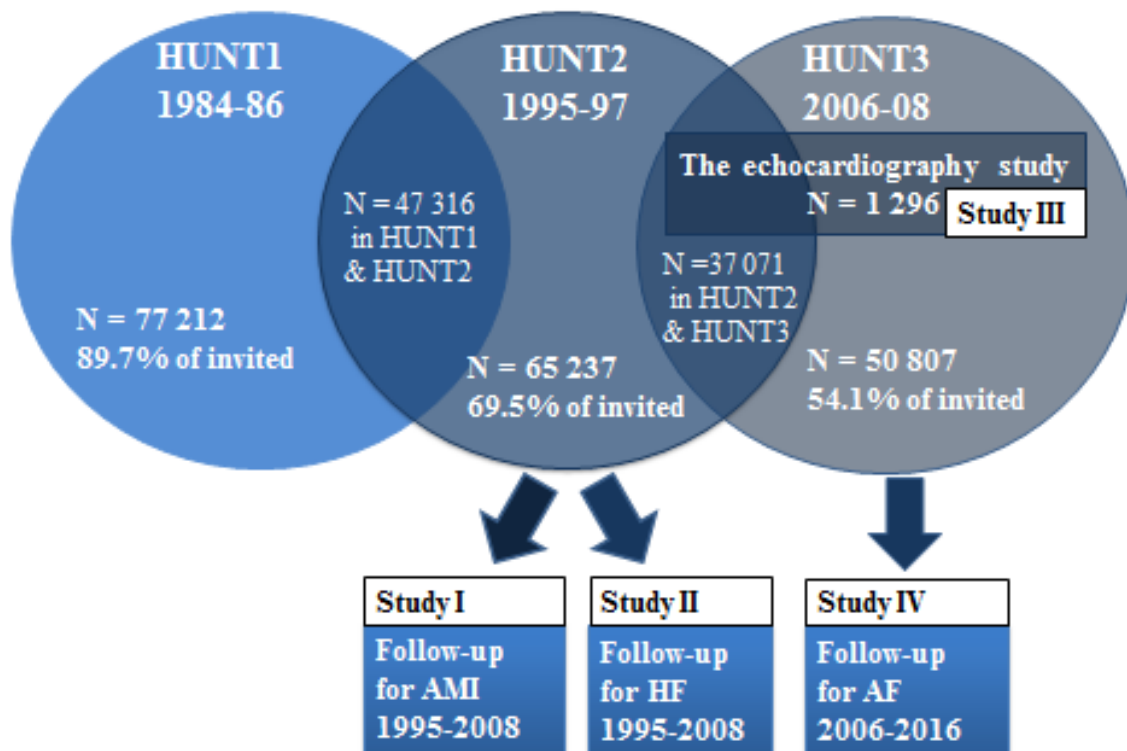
HUNT1
1984-86

HUNT2
1995-97

HUNT3
2006-08

The echocardiography study
N = 1 296

Study III

N = 47 316
in HUNT1
& HUNT2

N = 37 071
in HUNT2
& HUNT3

N = 77 212
89.7% of invited

N = 65 237
69.5% of invited

N = 50 807
54.1% of invited

Study I
Follow-up
for AMI
1995-2008

Study II
Follow-up
for HF
1995-2008

Study IV
Follow-up
for AF
2006-2016